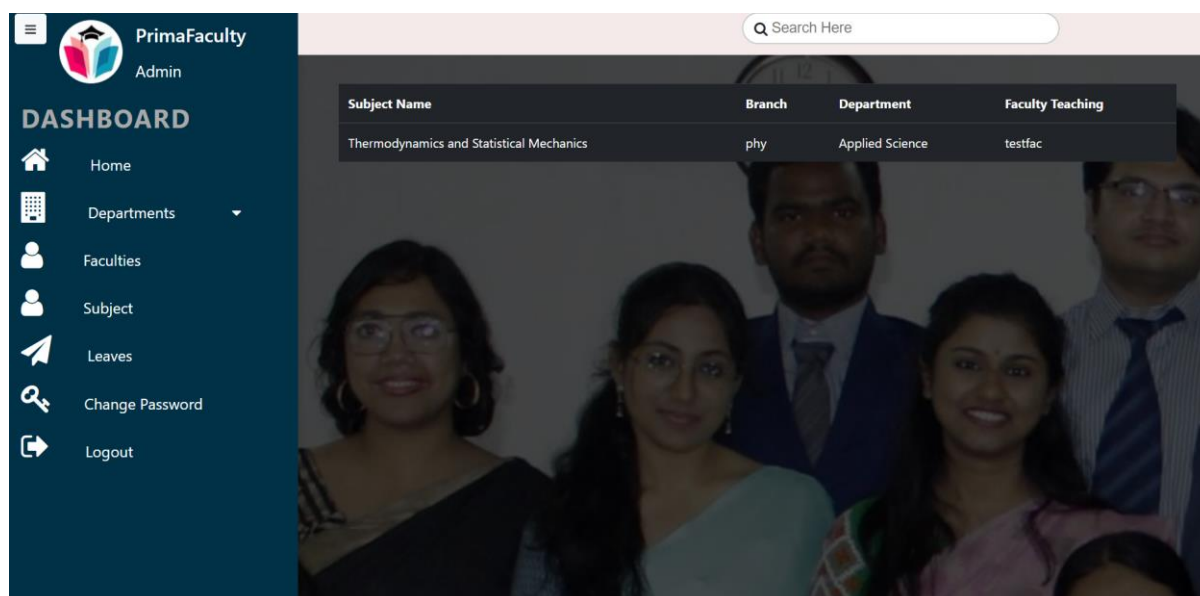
PrimaFaculty
Admin

DASHBOARD

Home

Departments

Faculties

Subject

Leaves

Change Password

Logout

Search Here

| Subject Name | Branch | Department | Faculty Teaching |
|---|---|---|---|
| Thermodynamics and Statistical Mechanics | phy | Applied Science | testfac |